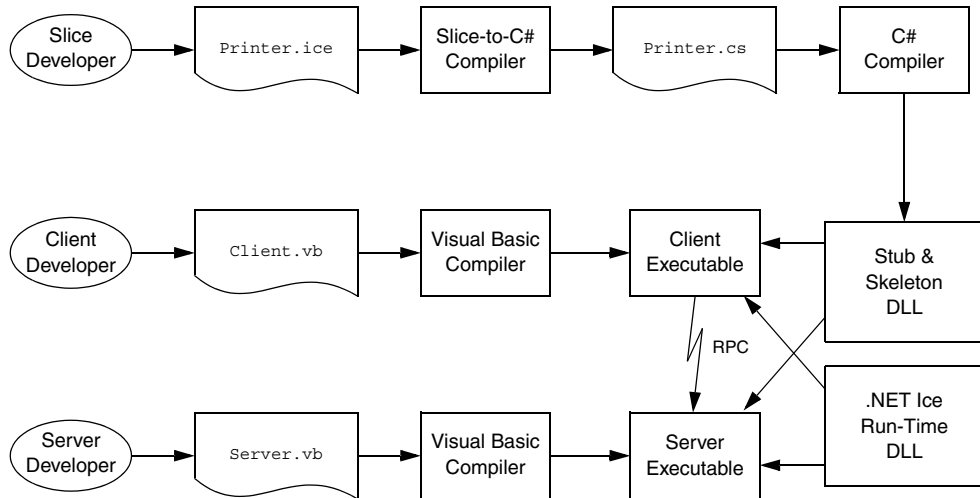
Slice Developer

Printer.ice

Slice-to-C# Compiler

Printer.cs

C# Compiler

Client Developer

Client.vb

Visual Basic Compiler

Client Executable

Stub & Skeleton DLL

RPC

.NET Ice Run-Time DLL

Server Developer

Server.vb

Visual Basic Compiler

Server Executable